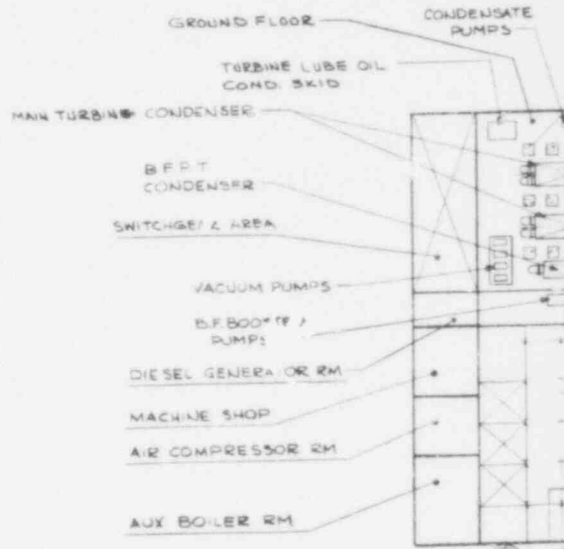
GROUND FLOOR

CONDENSATE PUMPS

TURBINE LUBE OIL COND. SKID

MAIN TURBINE CONDENSER

B.F.P.T. CONDENSER

SWITCHGE/ & AREA

VACUUM PUMPS

B.F. BOO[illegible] PUMPS

DIESEL GENERA OR RM

MACHINE SHOP

AIR COMPRESSOR RM

AUX BOILER RM